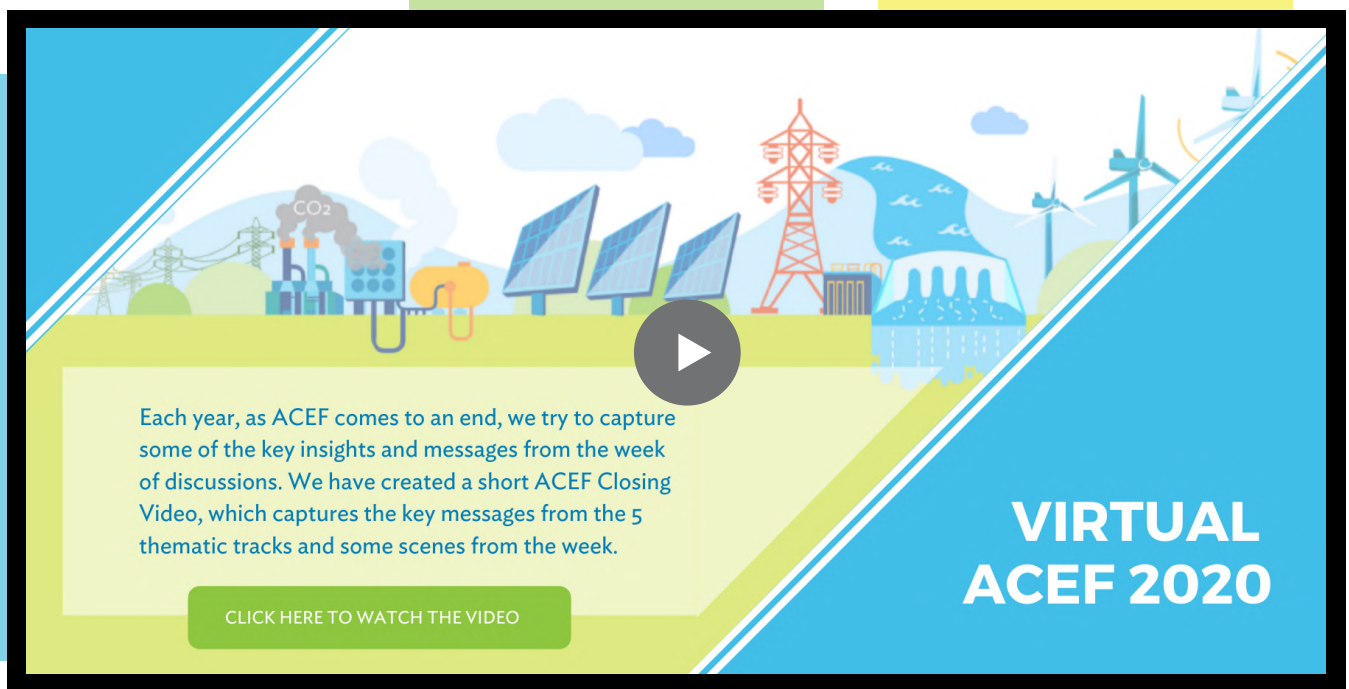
$CO_2$

Each year, as ACEF comes to an end, we try to capture some of the key insights and messages from the week of discussions. We have created a short ACEF Closing Video, which captures the key messages from the 5 thematic tracks and some scenes from the week.

CLICK HERE TO WATCH THE VIDEO

VIRTUAL ACEF 2020